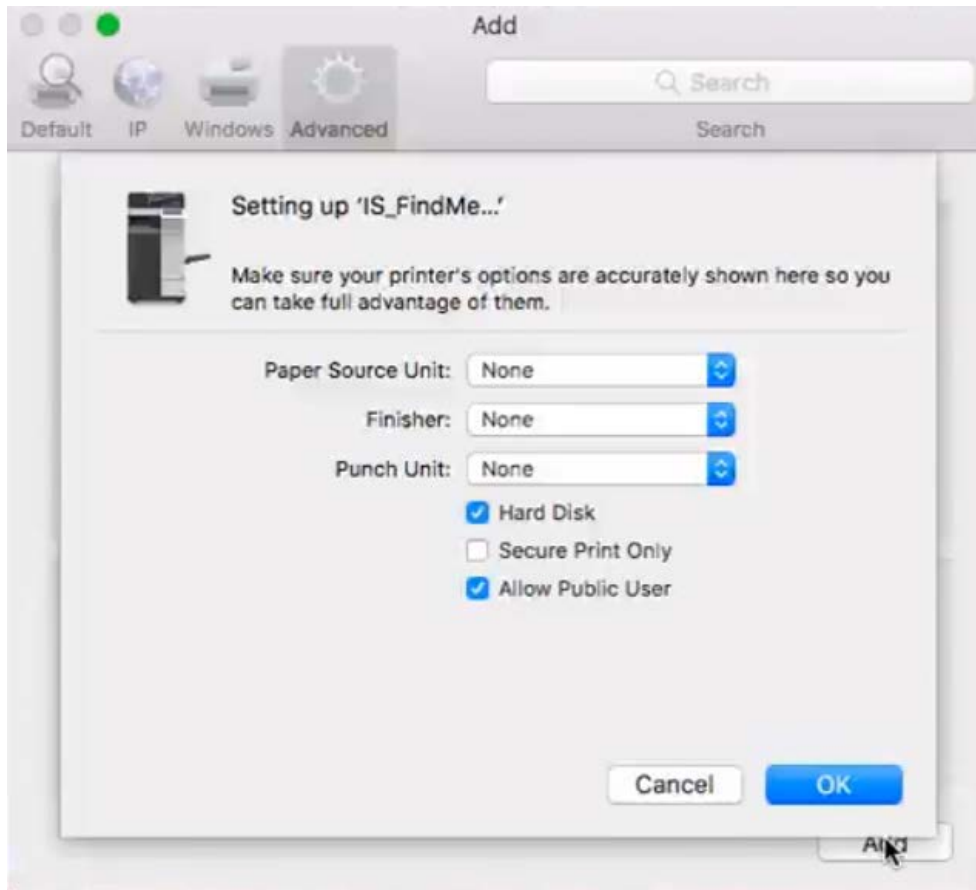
Add

Default IP Windows Advanced

Search

Search

Setting up 'IS_FindMe...'

Make sure your printer's options are accurately shown here so you can take full advantage of them.

Paper Source Unit: None

Finisher: None

Punch Unit: None

Hard Disk

Secure Print Only

Allow Public User

Cancel

OK

Add